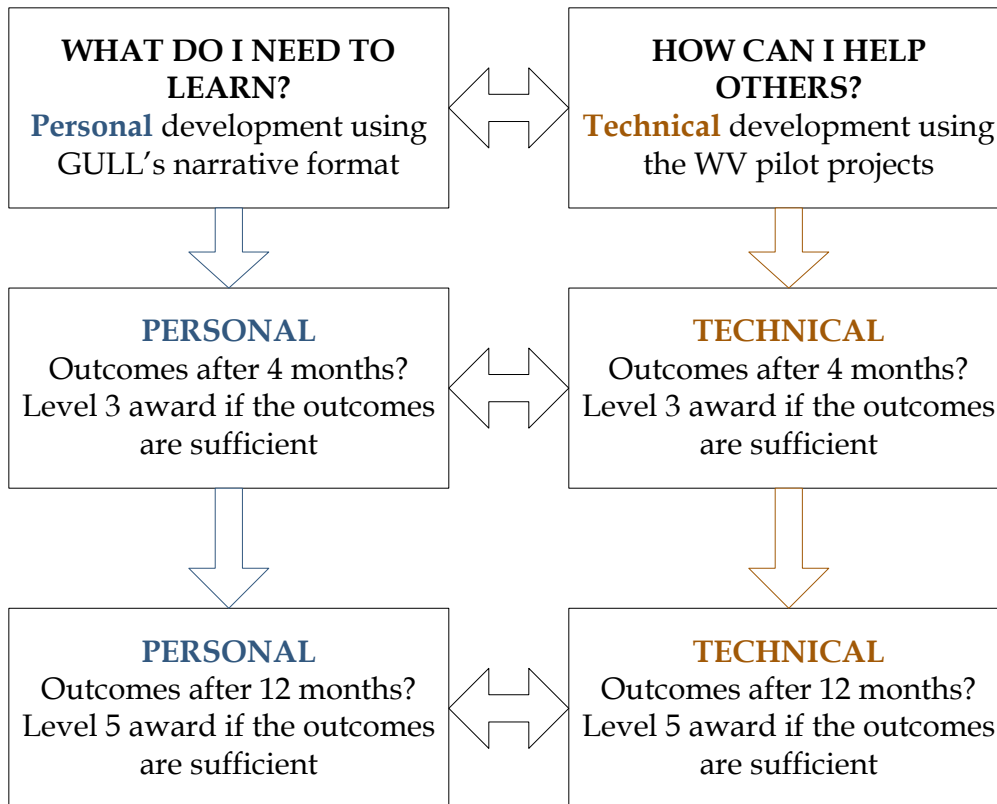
WHAT DO I NEED TO LEARN?
Personal development using GULL’s narrative format

HOW CAN I HELP OTHERS?
Technical development using the WV pilot projects

PERSONAL
Outcomes after 4 months?
Level 3 award if the outcomes are sufficient

TECHNICAL
Outcomes after 4 months?
Level 3 award if the outcomes are sufficient

PERSONAL
Outcomes after 12 months?
Level 5 award if the outcomes are sufficient

TECHNICAL
Outcomes after 12 months?
Level 5 award if the outcomes are sufficient